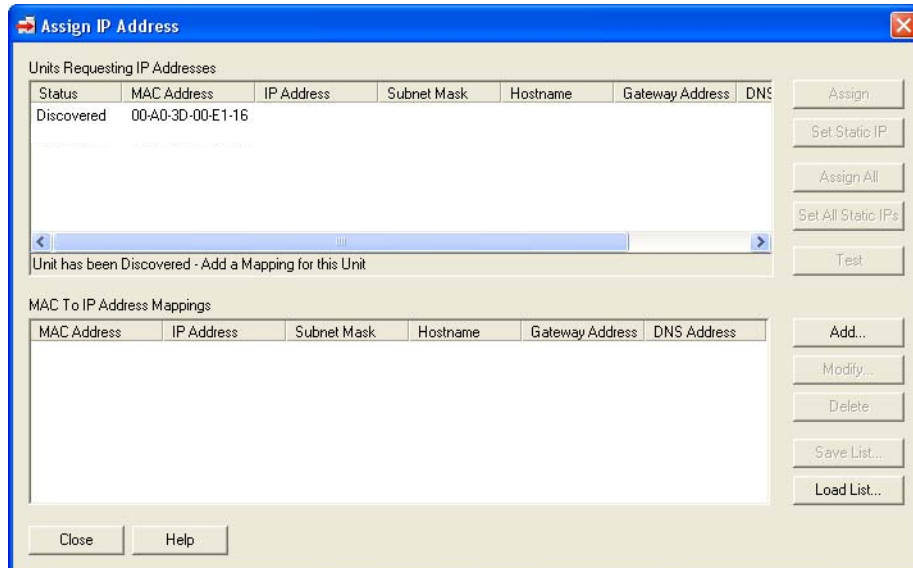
Assign IP Address

Units Requesting IP Addresses

| Status | MAC Address | IP Address | Subnet Mask | Hostname | Gateway Address | DNS |
|---|---|---|---|---|---|---|
| Discovered | 00-A0-3D-00-E1-16 | | | | | |

Unit has been Discovered - Add a Mapping for this Unit

Assign

Set Static IP

Assign All

Set All Static IPs

Test

MAC To IP Address Mappings

| MAC Address | IP Address | Subnet Mask | Hostname | Gateway Address | DNS Address |
|---|---|---|---|---|---|

Add...

Modify...

Delete

Save List...

Load List...

Close

Help